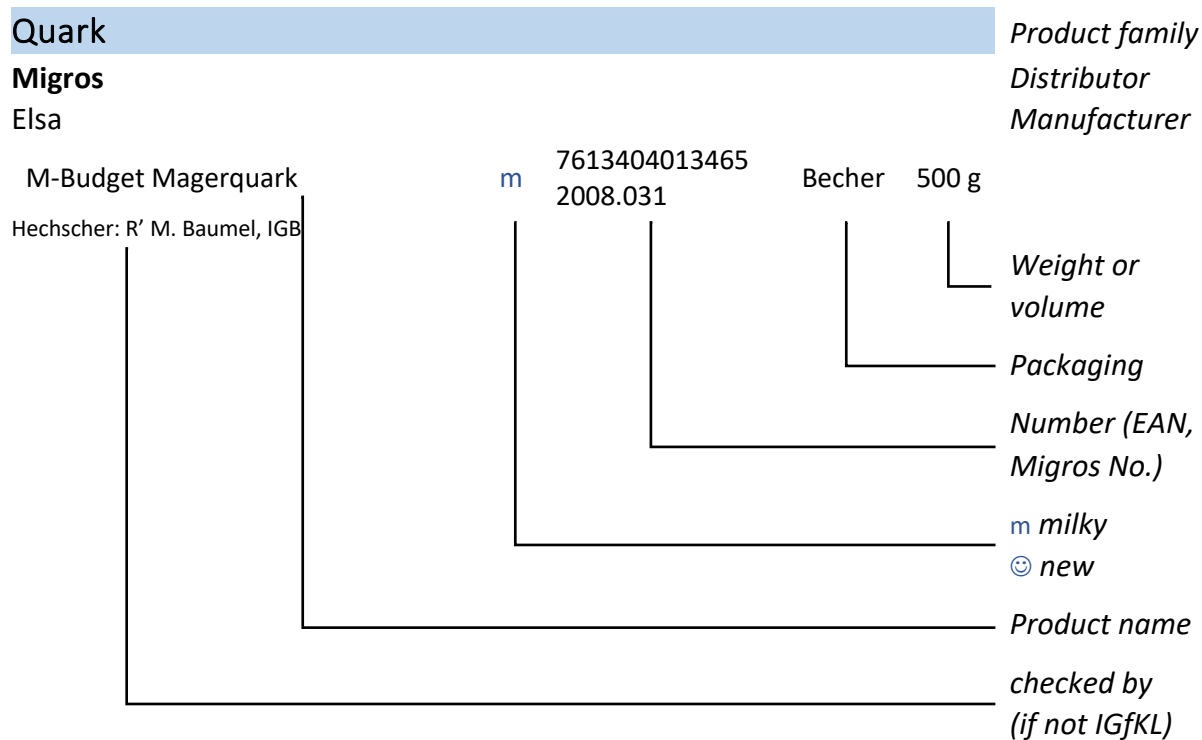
Quark
Product family

Migros
Distributor

Elsa
Manufacturer

M-Budget Magerquark m 7613404013465 2008.031 Becher 500 g

Hechscher: R' M. Baumel, IGB

Weight or volume

Packaging

Number (EAN, Migros No.)

m milky
☺ new

Product name

checked by (if not IGfKL)